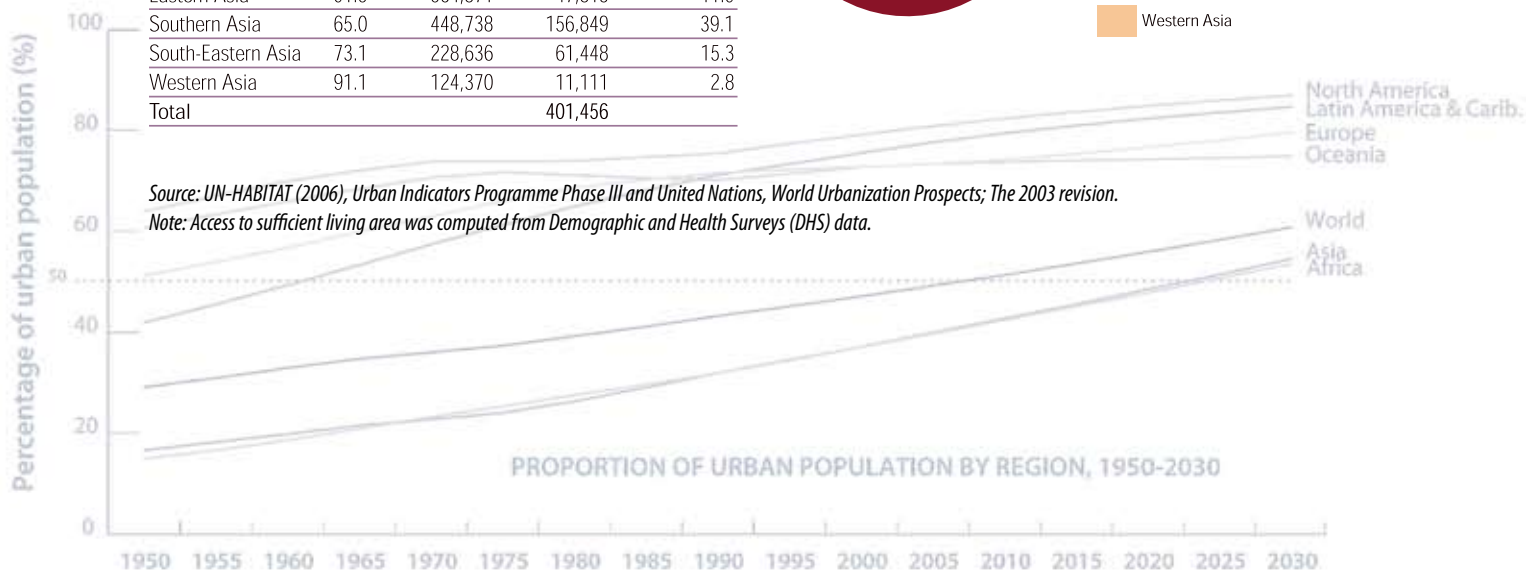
| Eastern Asia | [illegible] | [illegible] | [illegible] | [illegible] |
|---|---|---|---|---|
| Southern Asia | 65.0 | 448,738 | 156,849 | 39.1 |
| South-Eastern Asia | 73.1 | 228,636 | 61,448 | 15.3 |
| Western Asia | 91.1 | 124,370 | 11,111 | 2.8 |
| Total | | | 401,456 | |

Western Asia

Source: UN-HABITAT (2006), Urban Indicators Programme Phase III and United Nations, World Urbanization Prospects; The 2003 revision.
Note: Access to sufficient living area was computed from Demographic and Health Surveys (DHS) data.

Percentage of urban population (%)

100
80
60
50
40
20
0

North America
Latin America & Carib.
Europe
Oceania
World
Asia
Africa

PROPORTION OF URBAN POPULATION BY REGION, 1950-2030

1950 1955 1960 1965 1970 1975 1980 1985 1990 1995 2000 2005 2010 2015 2020 2025 2030